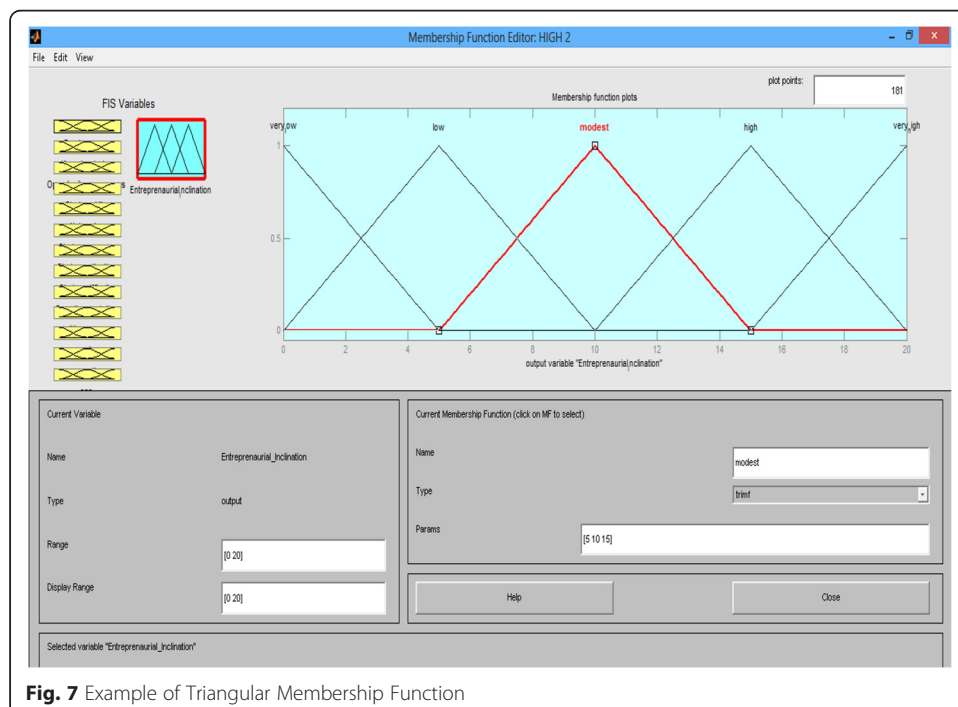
Membership Function Editor: HIGH 2

File Edit View

FIS Variables

Entreprenaurial_Inclination

plot points: 181

Membership function plots

very_low low modest high very_high

1

0.5

0

0 2 4 6 8 10 12 14 16 18 20

output variable "Entreprenaurial_Inclination"

Current Variable

Name Entreprenaurial_Inclination

Type output

Range [0 20]

Display Range [0 20]

Current Membership Function (click on MF to select)

Name modest

Type trimf

Params [5 10 15]

Help

Close

Selected variable "Entreprenaurial_Inclination"

**Fig. 7** Example of Triangular Membership Function